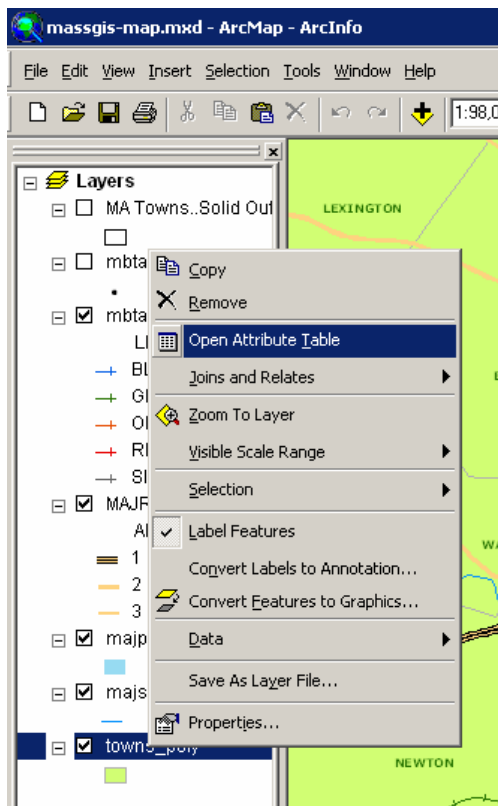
massgis-map.mxd - ArcMap - ArcInfo

File Edit View Insert Selection Tools Window Help

1:98,0

Layers
MA Towns..Solid Out
mbta
mbta
LI
BL
GI
OI
RI
SI
MAJR
AI
1
2
3
majp
majs
towns_poly

LEXINGTON
WA
NEWTON

Copy
Remove
Open Attribute Table
Joins and Relates
Zoom To Layer
Visible Scale Range
Selection
Label Features
Convert Labels to Annotation...
Convert Features to Graphics...
Data
Save As Layer File...
Properties...